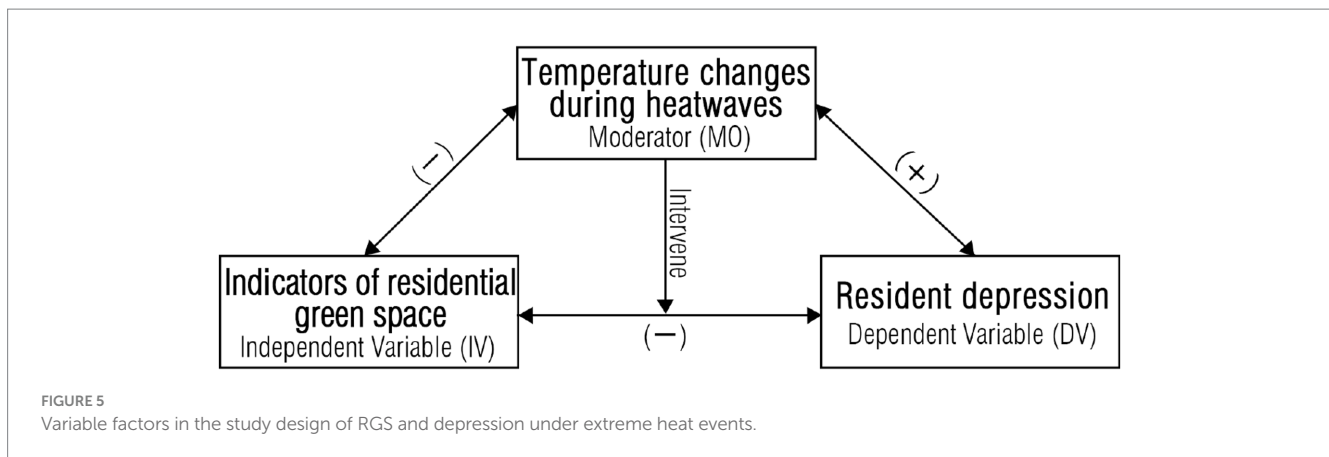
Temperature changes during heatwaves
Moderator (MO)

(−)

(+)

Intervene

Indicators of residential green space
Independent Variable (IV)

(−)

Resident depression
Dependent Variable (DV)

FIGURE 5
Variable factors in the study design of RGS and depression under extreme heat events.